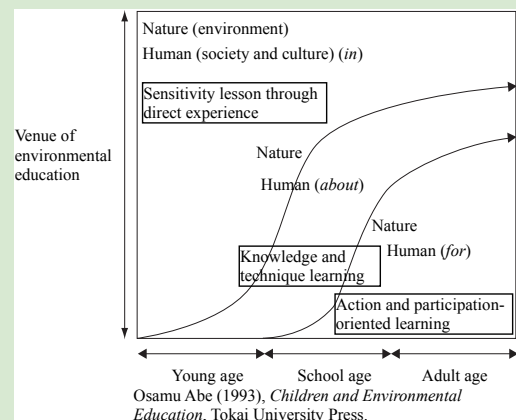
Nature (environment)

Human (society and culture) (in)

Sensitivity lesson through direct experience

Venue of environmental education

Nature

Human (about)

Nature

Human (for)

Knowledge and technique learning

Action and participation-oriented learning

Young age

School age

Adult age

Osamu Abe (1993), *Children and Environmental Education*, Tokai University Press.